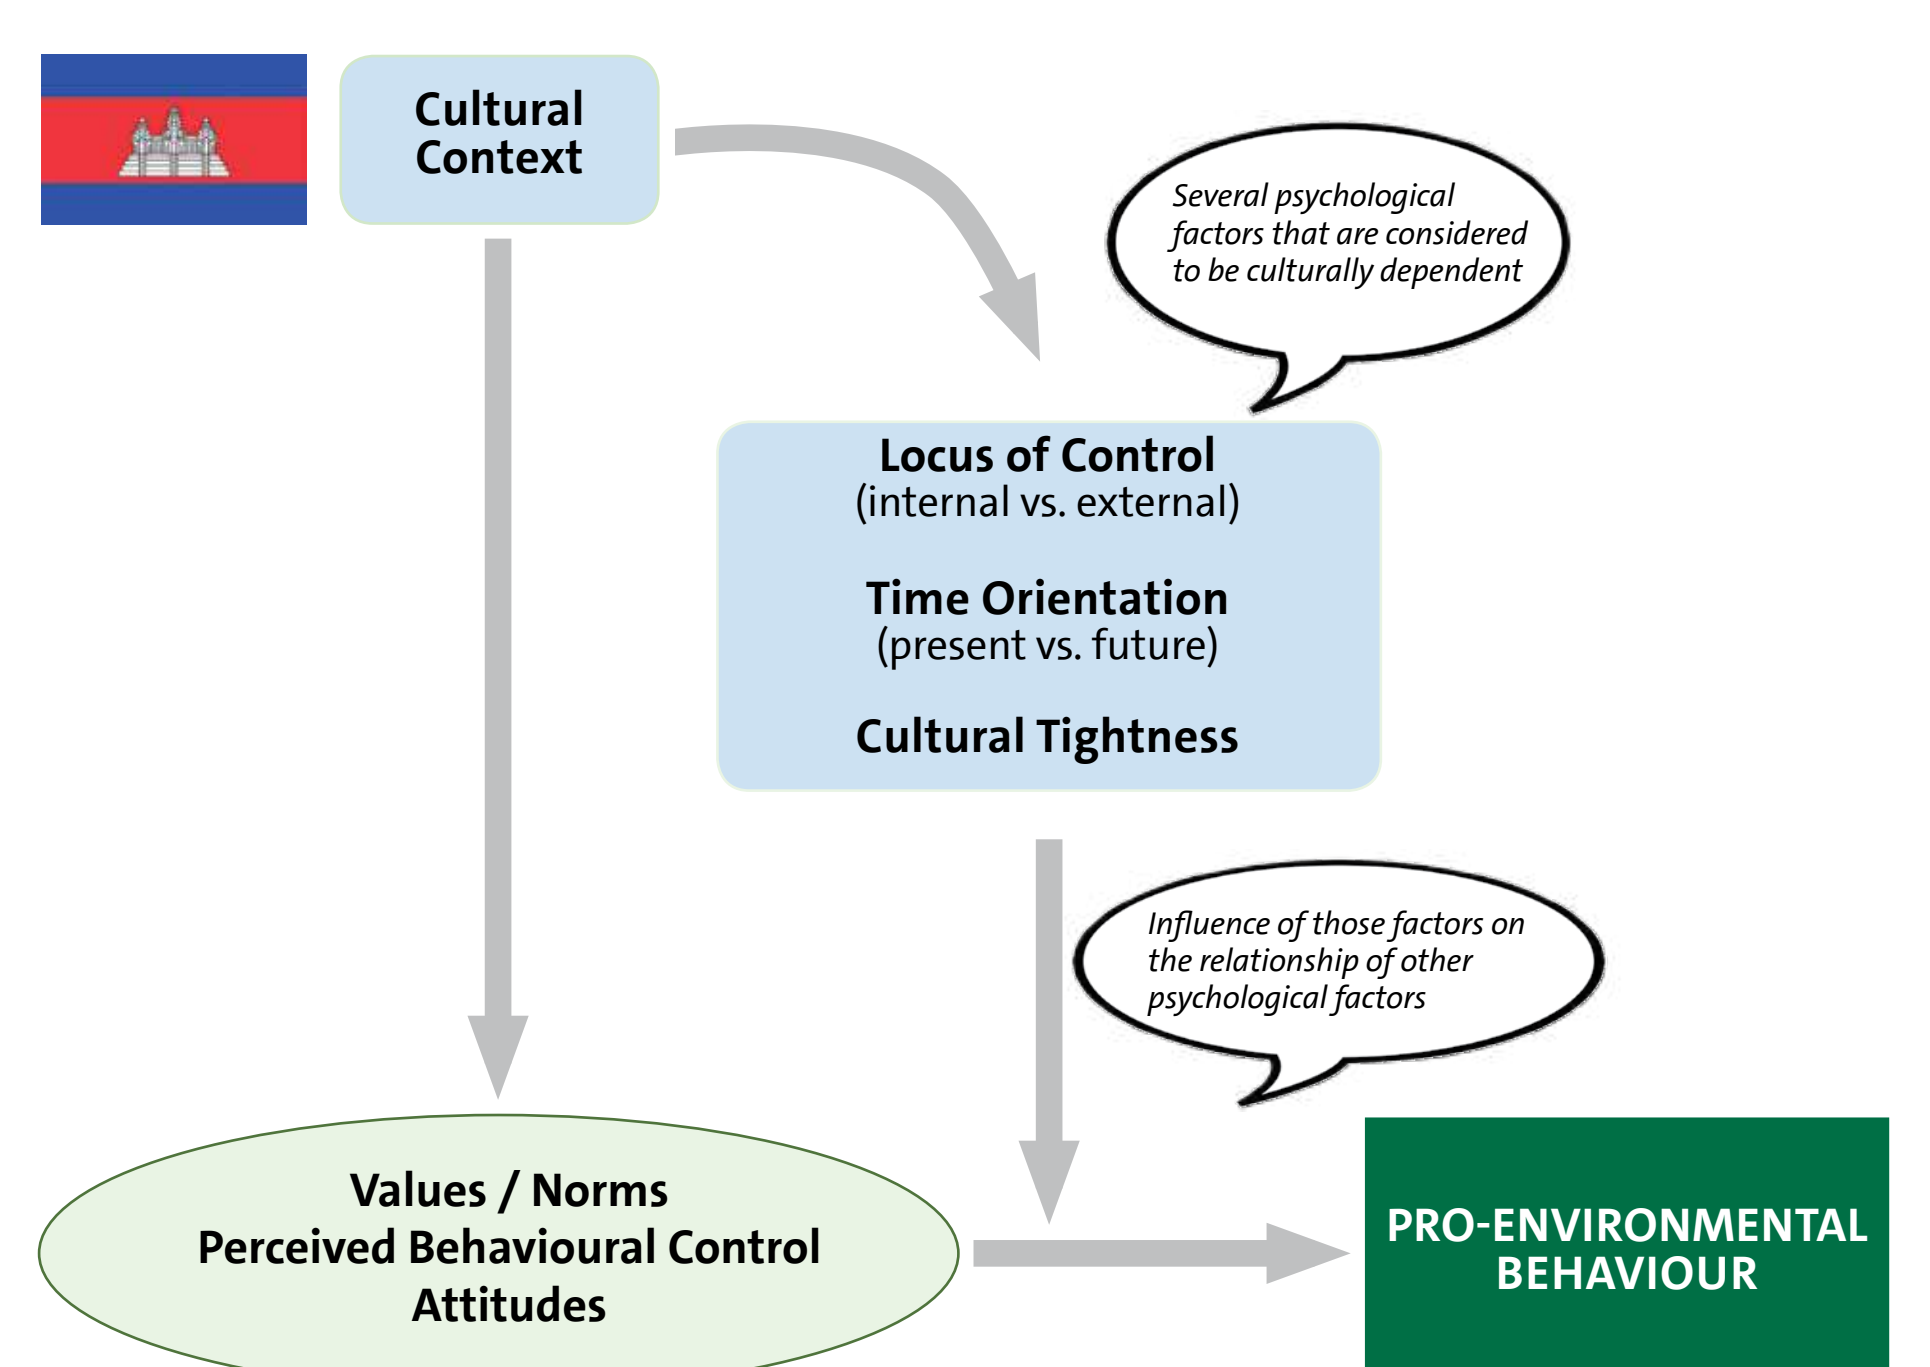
Cultural Context

Several psychological factors that are considered to be culturally dependent

Locus of Control
(internal vs. external)

Time Orientation
(present vs. future)

Cultural Tightness

Influence of those factors on the relationship of other psychological factors

Values / Norms
Perceived Behavioural Control
Attitudes

PRO-ENVIRONMENTAL BEHAVIOUR